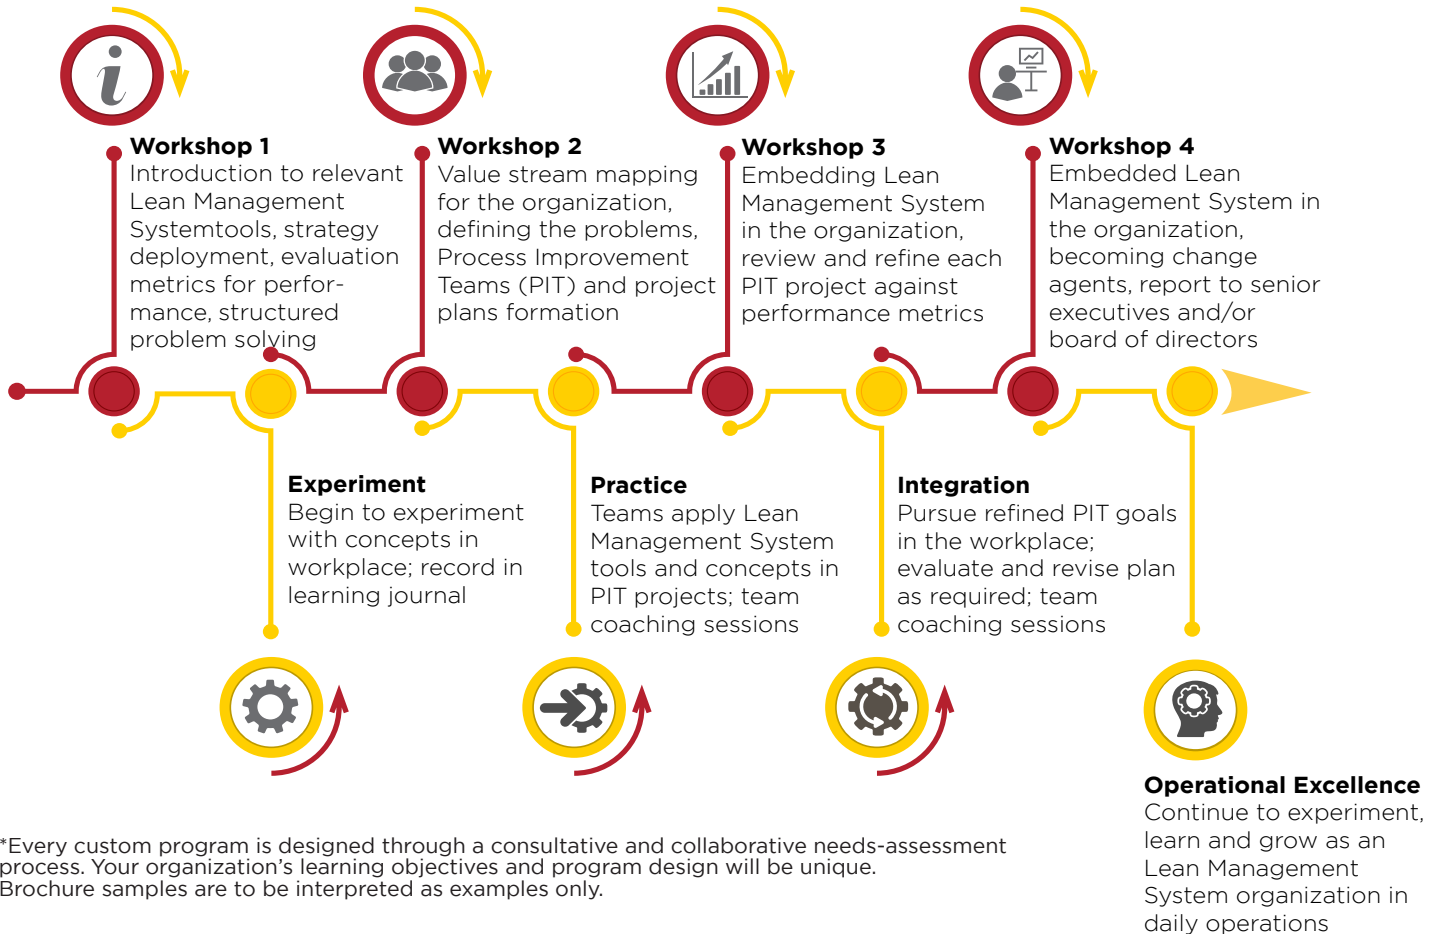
i

Workshop 1
Introduction to relevant Lean Management Systemtools, strategy deployment, evaluation metrics for performance, structured problem solving

Workshop 2
Value stream mapping for the organization, defining the problems, Process Improvement Teams (PIT) and project plans formation

Workshop 3
Embedding Lean Management System in the organization, review and refine each PIT project against performance metrics

Workshop 4
Embedded Lean Management System in the organization, becoming change agents, report to senior executives and/or board of directors

Experiment
Begin to experiment with concepts in workplace; record in learning journal

Practice
Teams apply Lean Management System tools and concepts in PIT projects; team coaching sessions

Integration
Pursue refined PIT goals in the workplace; evaluate and revise plan as required; team coaching sessions

Operational Excellence
Continue to experiment, learn and grow as an Lean Management System organization in daily operations

*Every custom program is designed through a consultative and collaborative needs-assessment process. Your organization’s learning objectives and program design will be unique. Brochure samples are to be interpreted as examples only.